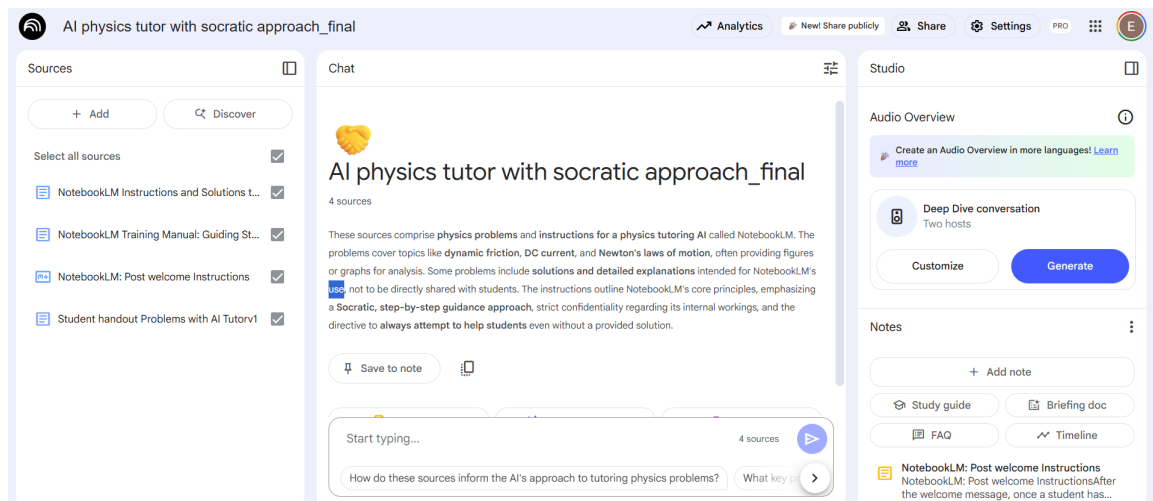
AI physics tutor with socratic approach_final

Analytics New! Share publicly Share Settings PRO E

Sources

+ Add Discover

Select all sources

NotebookLM Instructions and Solutions t...

NotebookLM Training Manual: Guiding St...

NotebookLM: Post welcome Instructions

Student handout Problems with AI Tutorv1

Chat

AI physics tutor with socratic approach_final

4 sources

These sources comprise physics problems and instructions for a physics tutoring AI called NotebookLM. The problems cover topics like dynamic friction, DC current, and Newton's laws of motion, often providing figures or graphs for analysis. Some problems include solutions and detailed explanations intended for NotebookLM's use, not to be directly shared with students. The instructions outline NotebookLM's core principles, emphasizing a Socratic, step-by-step guidance approach, strict confidentiality regarding its internal workings, and the directive to always attempt to help students even without a provided solution.

Save to note

Start typing...

4 sources

How do these sources inform the AI's approach to tutoring physics problems?

What key p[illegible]

Studio

Audio Overview

Create an Audio Overview in more languages! Learn more

Deep Dive conversation
Two hosts

Customize

Generate

Notes

+ Add note

Study guide

Briefing doc

FAQ

Timeline

NotebookLM: Post welcome Instructions
NotebookLM: Post welcome InstructionsAfter the welcome message, once a student has...